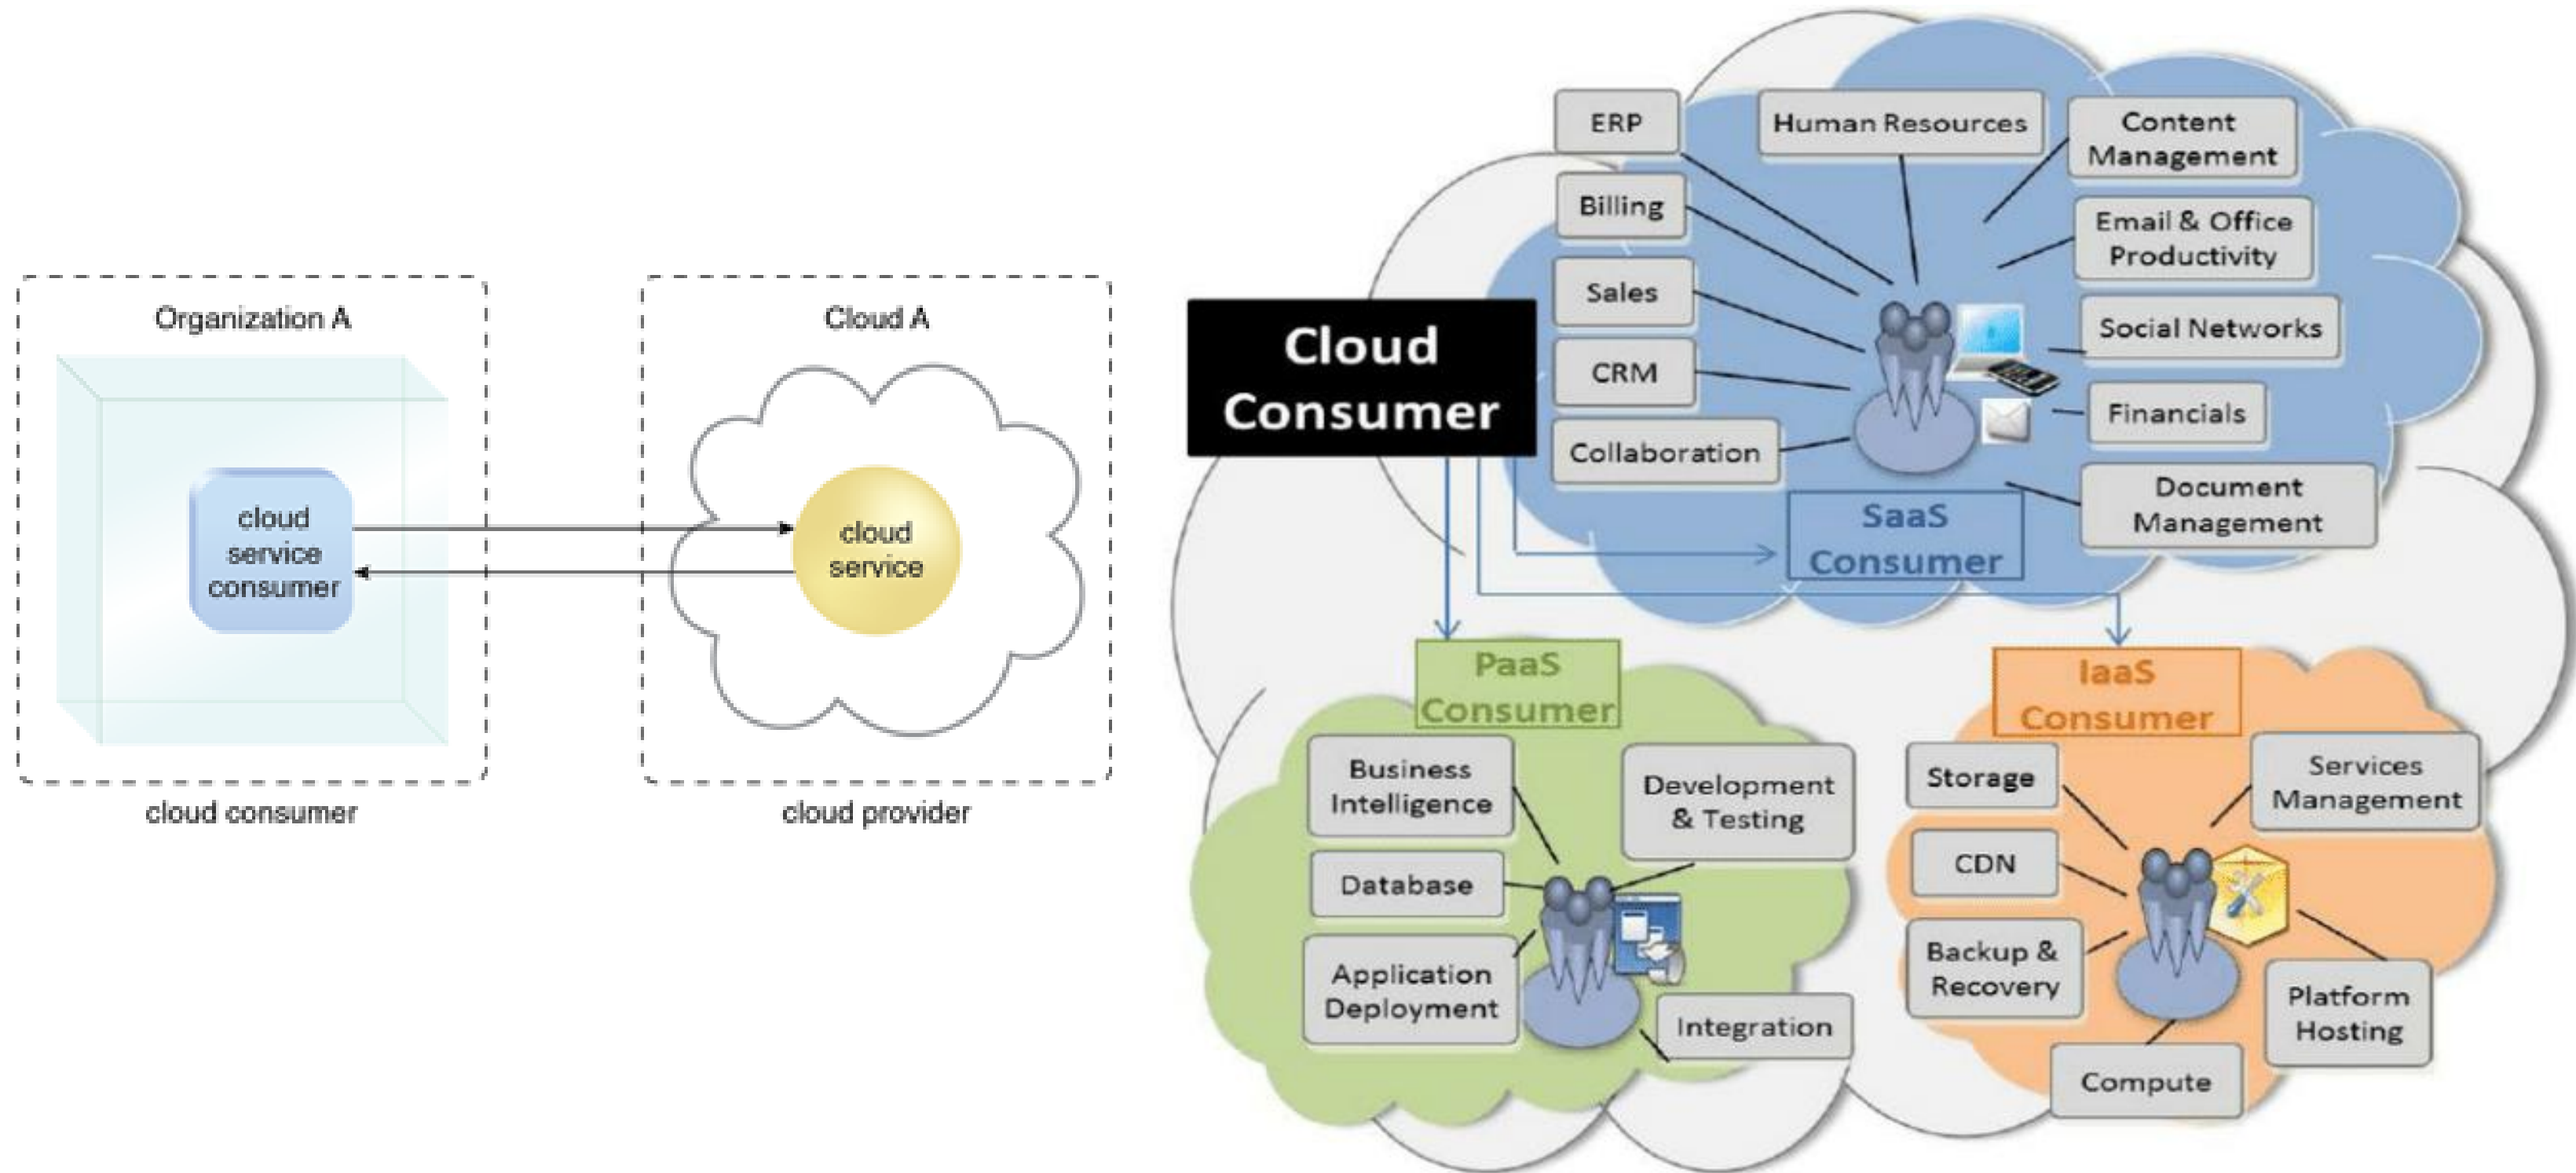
Organization A

cloud service consumer

cloud consumer

Cloud A

cloud service

cloud provider

Cloud Consumer

ERP

Human Resources

Content Management

Billing

Email & Office Productivity

Sales

Social Networks

CRM

Financials

Collaboration

Document Management

SaaS Consumer

PaaS Consumer

IaaS Consumer

Business Intelligence

Development & Testing

Database

Application Deployment

Integration

Storage

Services Management

CDN

Backup & Recovery

Platform Hosting

Compute